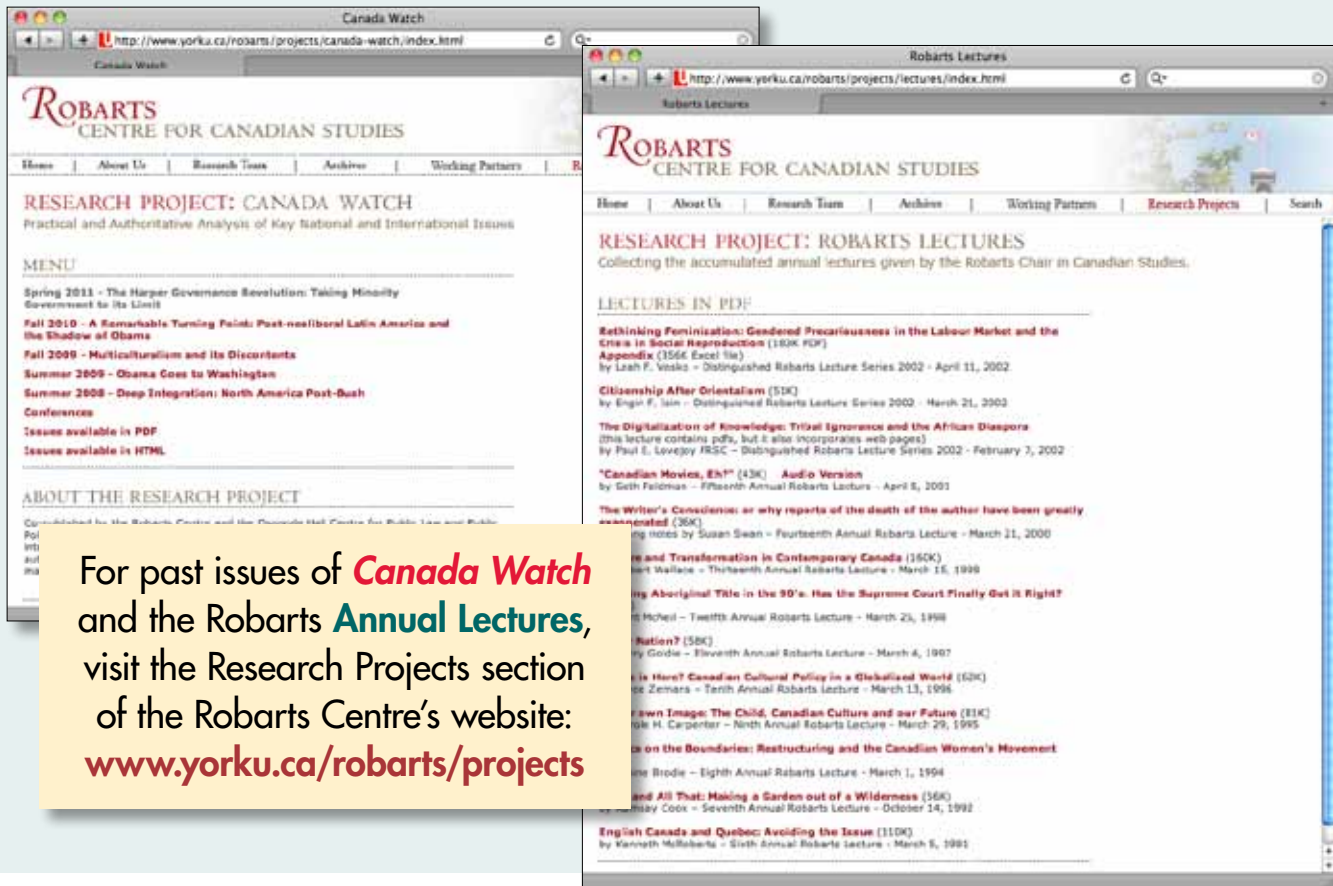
Canada Watch

http://www.yorku.ca/robarts/projects/canada-watch/index.html

Canada Watch

ROBARTS
CENTRE FOR CANADIAN STUDIES

Home | About Us | Research Team | Archives | Working Partners | R

RESEARCH PROJECT: CANADA WATCH
Practical and Authoritative Analysis of Key National and International Issues

MENU

Spring 2011 - The Harper Governance Revolution: Taking Minority Government to its Limit

Fall 2010 - A Remarkable Turning Point: Post-neoliberal Latin America and the Shadow of Obama

Fall 2009 - Multiculturalism and its Discontents

Summer 2009 - Obama Goes to Washington

Summer 2008 - Deep Integration: North America Post-Bush

Conferences

Issues available in PDF

Issues available in HTML

ABOUT THE RESEARCH PROJECT

Co-published by the Robarts Centre and the Osgoode Hall Centre for Public Law and Public Po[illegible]

Robarts Lectures

http://www.yorku.ca/robarts/projects/lectures/index.html

Robarts Lectures

ROBARTS
CENTRE FOR CANADIAN STUDIES

Home | About Us | Research Team | Archives | Working Partners | Research Projects | Search

RESEARCH PROJECT: ROBARTS LECTURES
Collecting the accumulated annual lectures given by the Robarts Chair in Canadian Studies.

LECTURES IN PDF

Rethinking Feminization: Gendered Precariousness in the Labour Market and the Crisis in Social Reproduction (183K PDF)
Appendix (356K Excel file)
by Leah F. Vosko – Distinguished Robarts Lecture Series 2002 - April 11, 2002

Citizenship After Orientalism (51K)
by Engin F. Isin – Distinguished Robarts Lecture Series 2002 - March 21, 2002

The Digitalization of Knowledge: Tribal Ignorance and the African Diaspora
(this lecture contains pdfs, but it also incorporates web pages)
by Paul E. Lovejoy FRSC – Distinguished Robarts Lecture Series 2002 - February 7, 2002

"Canadian Movies, Eh?" (43K) Audio Version
by Seth Feldman – Fifteenth Annual Robarts Lecture - April 5, 2001

The Writer's Conscience: or why reports of the death of the author have been greatly exaggerated (36K)
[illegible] notes by Susan Swan – Fourteenth Annual Robarts Lecture - March 21, 2000

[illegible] and Transformation in Contemporary Canada (160K)
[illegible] Wallace – Thirteenth Annual Robarts Lecture - March 15, 1999

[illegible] Aboriginal Title in the 90's. Has the Supreme Court Finally Got it Right?
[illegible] Michel – Twelfth Annual Robarts Lecture - March 25, 1998

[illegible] Nation? (58K)
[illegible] Godie – Eleventh Annual Robarts Lecture - March 4, 1997

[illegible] is Here? Canadian Cultural Policy in a Globalized World (62K)
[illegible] Zemans – Tenth Annual Robarts Lecture - March 13, 1996

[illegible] own Image: The Child, Canadian Culture and our Future (81K)
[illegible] H. Carpenter – Ninth Annual Robarts Lecture - March 29, 1995

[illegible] on the Boundaries: Restructuring and the Canadian Women's Movement
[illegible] Brodie – Eighth Annual Robarts Lecture - March 1, 1994

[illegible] and All That: Making a Garden out of a Wilderness (56K)
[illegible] Cook – Seventh Annual Robarts Lecture - October 14, 1992

English Canada and Quebec: Avoiding the Issue (110K)
by Kenneth McRoberts – Sixth Annual Robarts Lecture - March 5, 1991

For past issues of Canada Watch and the Robarts Annual Lectures, visit the Research Projects section of the Robarts Centre's website:
www.yorku.ca/robarts/projects